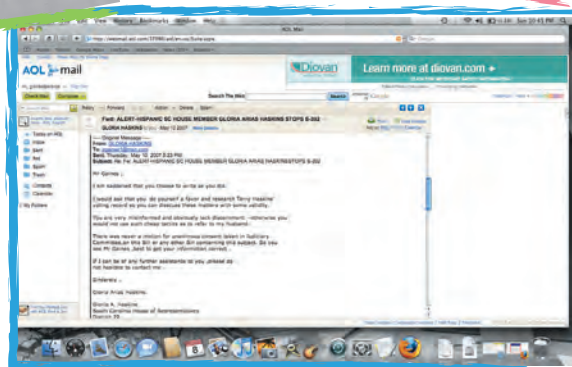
Safari File Edit View History Bookmarks Window Help

Sun 10:43 PM

AOL Mail

http://webmail.aol.com/

AOL mail

Diovan

Learn more at diovan.com

Search The Web

Search

Reply Forward Action Delete Spam

Fwd: ALERT-HISPANIC SC HOUSE MEMBER GLORIA ARIAS HASKINS STOPS S-302

GLORIA HASKINS

May 12 2007

-----Original Message-----
From: GLORIA HASKINS
Sent: Thursday, May 10, 2007 8:33 PM
Subject: Re: Fw: ALERT-HISPANIC SC HOUSE MEMBER GLORIA ARIAS HASKINS STOPS S-302

Mr Gomez ,

I am saddened that you choose to write as you did.

I would ask that you do yourself a favor and research Terry Haskins' voting record so you can discuss these matters with some validity.

You are very misinformed and obviously lack discernment. Otherwise you would not use such cheap tactics as to refer to my husband.

There was never a motion for unanimous consent taken in Judiciary Committee on this Bill or any other Bill concerning this subject. So you see Mr Gomez, best to get your information correct.

If I can be of any further assistance to you ,please do not hesitate to contact me .

Sincerely ,

Gloria Arias Haskins

Gloria A. Haskins
South Carolina House of Representatives
District 25

Inbox
Sent
Spam
Trash
Contacts
Calendar
My Folders